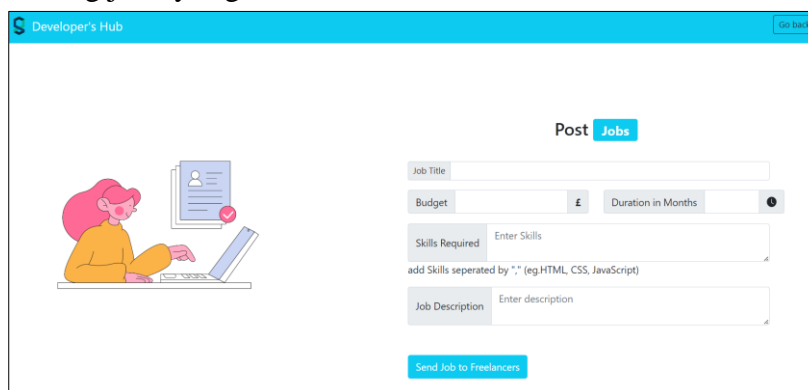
Developer's Hub

Go back

Post Jobs

Job Title

Budget £

Duration in Months

Skills Required Enter Skills

add Skills seperated by "," (eg.HTML, CSS, JavaScript)

Job Description Enter description

Send Job to Freelancers